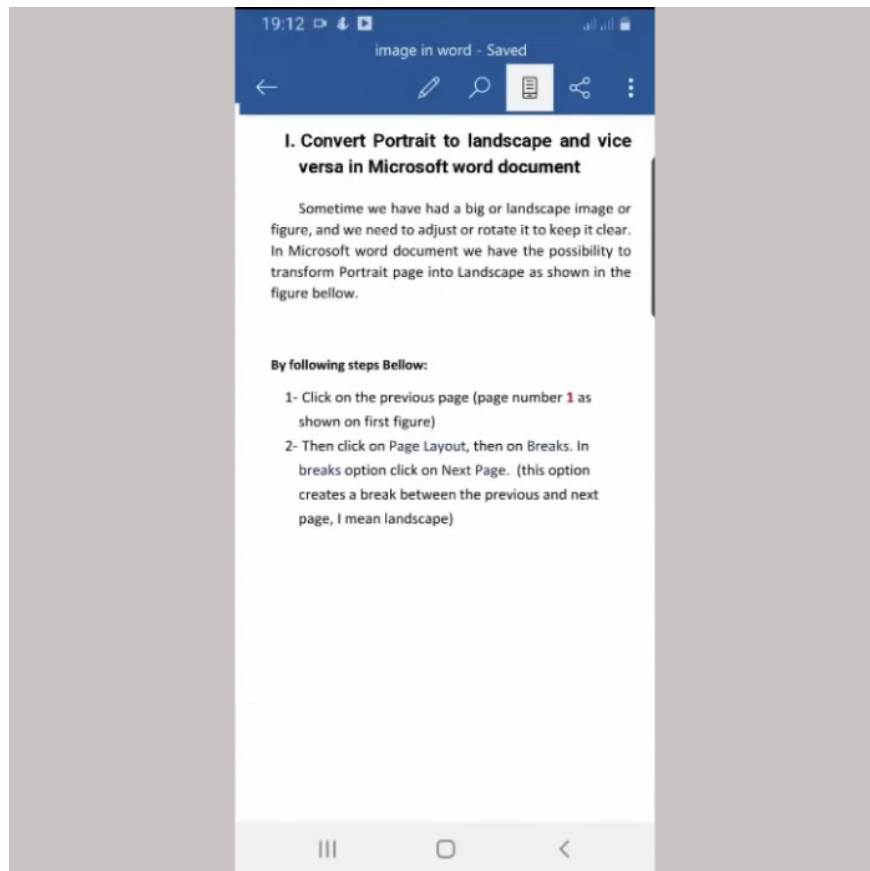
19:12

image in word - Saved

I. Convert Portrait to landscape and vice versa in Microsoft word document

Sometime we have had a big or landscape image or figure, and we need to adjust or rotate it to keep it clear. In Microsoft word document we have the possibility to transform Portrait page into Landscape as shown in the figure bellow.

By following steps Bellow:

1- Click on the previous page (page number 1 as shown on first figure)

2- Then click on Page Layout, then on Breaks. In breaks option click on Next Page. (this option creates a break between the previous and next page, I mean landscape)